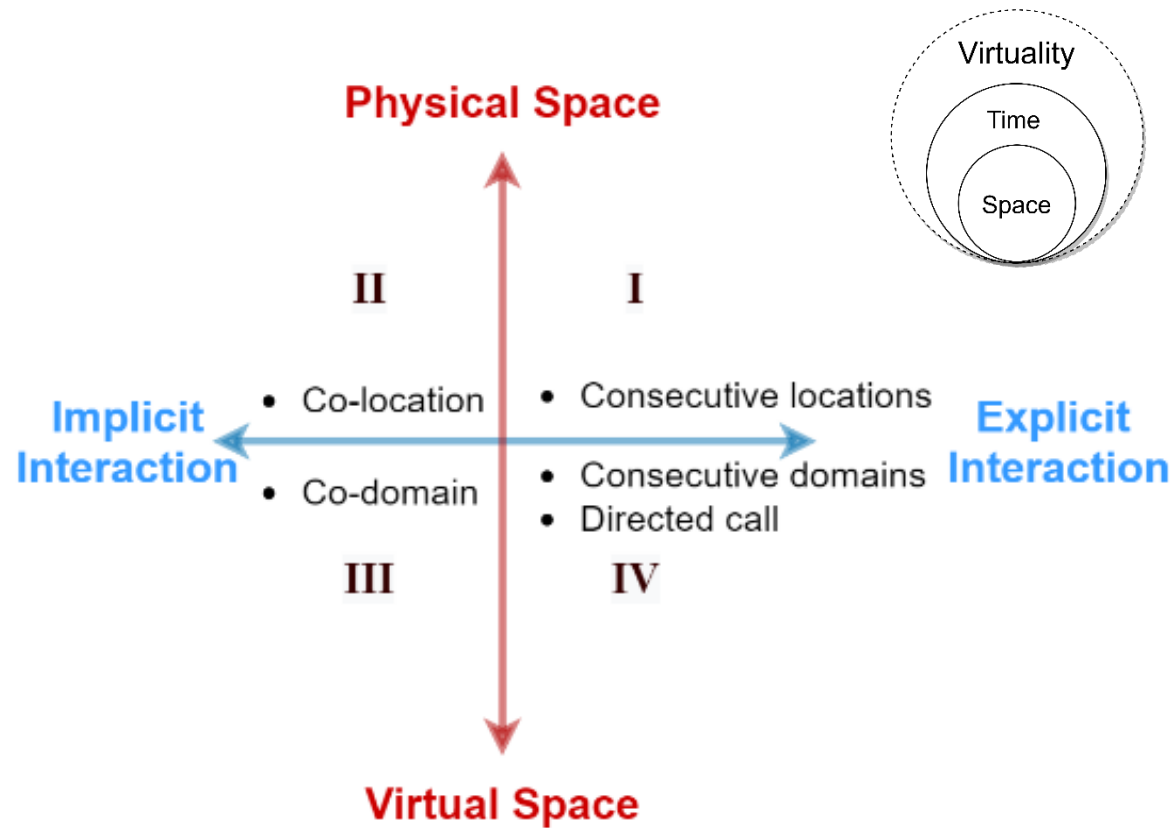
Virtuality
Time
Space

Physical Space

II

I

Implicit Interaction

• Co-location

• Co-domain

• Consecutive locations

• Consecutive domains
• Directed call

Explicit Interaction

III

IV

Virtual Space